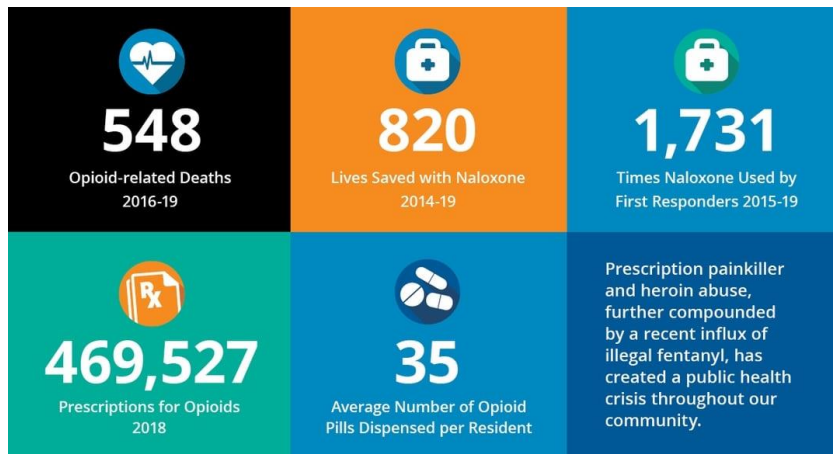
548
Opioid-related Deaths
2016-19

820
Lives Saved with Naloxone
2014-19

1,731
Times Naloxone Used by
First Responders 2015-19

RX
469,527
Prescriptions for Opioids
2018

35
Average Number of Opioid
Pills Dispensed per Resident

Prescription painkiller and heroin abuse, further compounded by a recent influx of illegal fentanyl, has created a public health crisis throughout our community.